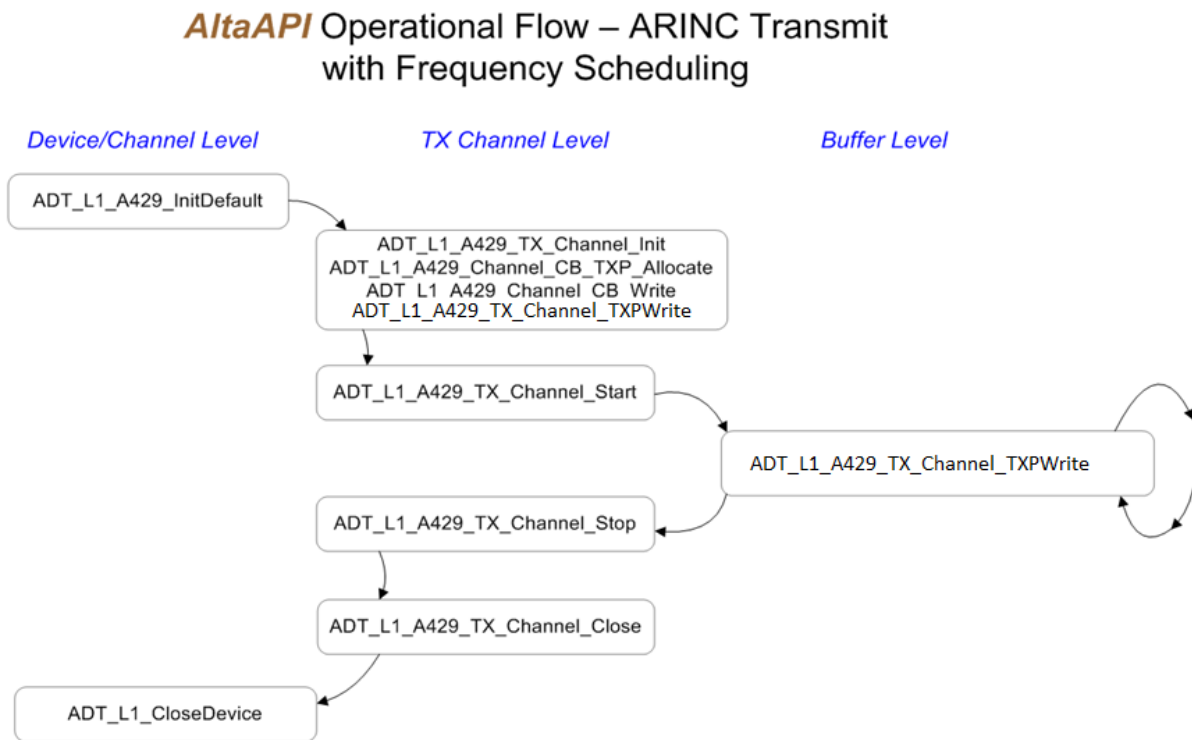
AltaAPI Operational Flow – ARINC Transmit with Frequency Scheduling

Device/Channel Level

TX Channel Level

Buffer Level

ADT_L1_A429_InitDefault

ADT_L1_A429_TX_Channel_Init
ADT_L1_A429_Channel_CB_TXP_Allocate
ADT_L1_A429_Channel_CB_Write
ADT_L1_A429_TX_Channel_TXPWrite

ADT_L1_A429_TX_Channel_Start

ADT_L1_A429_TX_Channel_TXPWrite

ADT_L1_A429_TX_Channel_Stop

ADT_L1_A429_TX_Channel_Close

ADT_L1_CloseDevice